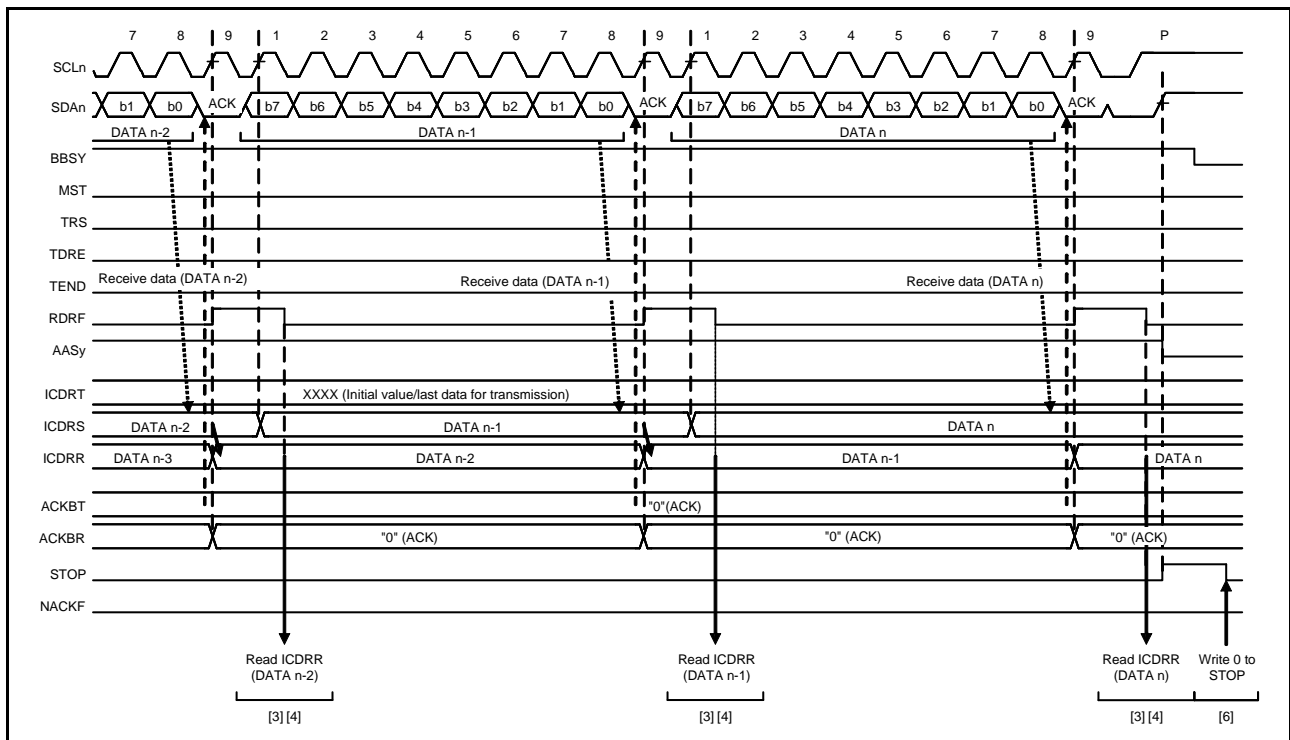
7 8 9 1 2 3 4 5 6 7 8 9 1 2 3 4 5 6 7 8 9 P

SCLn

SDAn b1 b0 ACK b7 b6 b5 b4 b3 b2 b1 b0 ACK b7 b6 b5 b4 b3 b2 b1 b0 ACK

DATA n-2 DATA n-1 DATA n

BBSY

MST

TRS

TDRE

TEND Receive data (DATA n-2) Receive data (DATA n-1) Receive data (DATA n)

RDRF

AASy

ICDRT XXXX (Initial value/last data for transmission)

ICDRS DATA n-2 DATA n-1 DATA n

ICDRR DATA n-3 DATA n-2 DATA n-1 DATA n

ACKBT "0"(ACK)

ACKBR "0" (ACK) "0" (ACK) "0" (ACK)

STOP

NACKF

Read ICDRR (DATA n-2)

[3] [4]

Read ICDRR (DATA n-1)

[3] [4]

Read ICDRR (DATA n)

[3] [4]

Write 0 to STOP

[6]